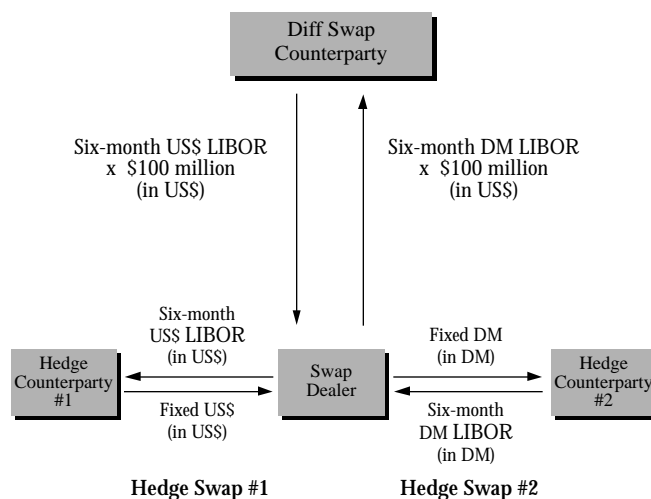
Diff Swap Counterparty

Six-month US$ LIBOR x $100 million (in US$)

Six-month DM LIBOR x $100 million (in US$)

Hedge Counterparty #1

Six-month US$ LIBOR (in US$)

Fixed US$ (in US$)

Swap Dealer

Fixed DM (in DM)

Six-month DM LIBOR (in DM)

Hedge Counterparty #2

Hedge Swap #1

Hedge Swap #2